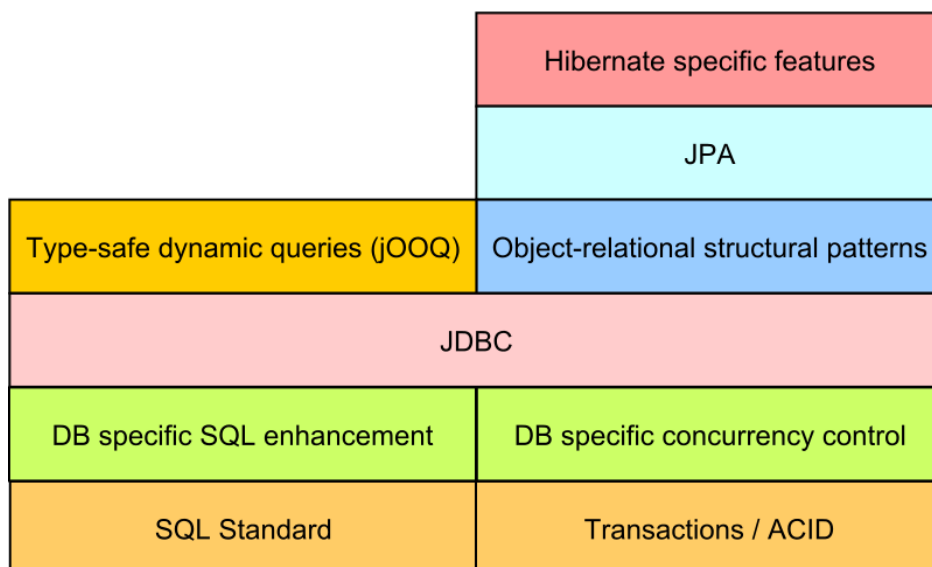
Hibernate specific features

JPA

Type-safe dynamic queries (jOOQ)

Object-relational structural patterns

JDBC

DB specific SQL enhancement

DB specific concurrency control

SQL Standard

Transactions / ACID